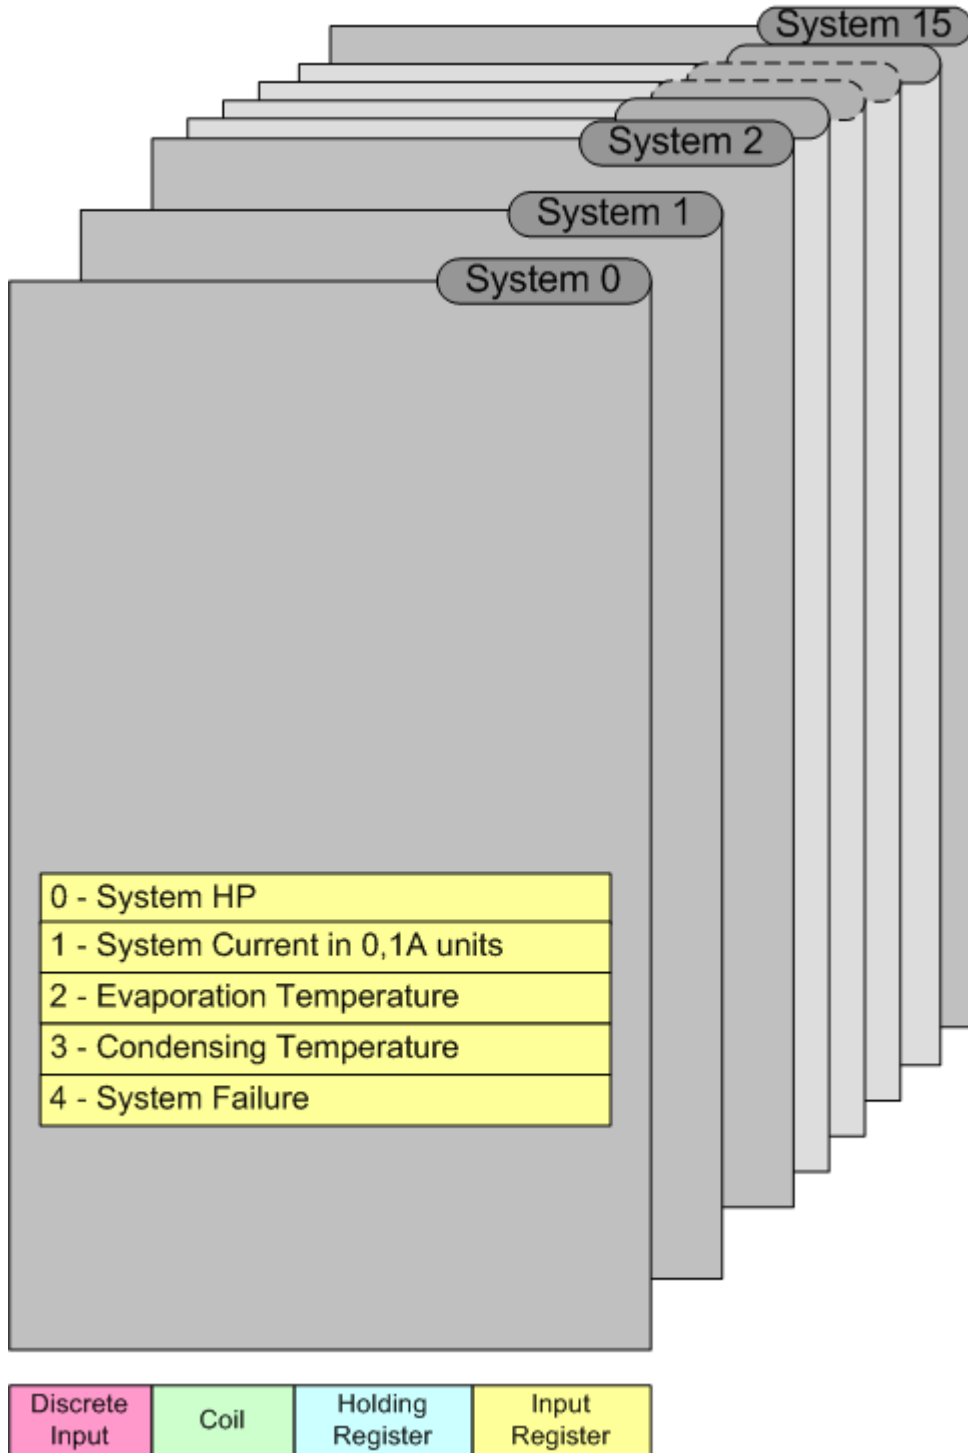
System 15

System 2

System 1

System 0

| 0 - System HP |
|---|
| 1 - System Current in 0,1A units |
| 2 - Evaporation Temperature |
| 3 - Condensing Temperature |
| 4 - System Failure |

| Discrete Input | Coil | Holding Register | Input Register |
|---|---|---|---|